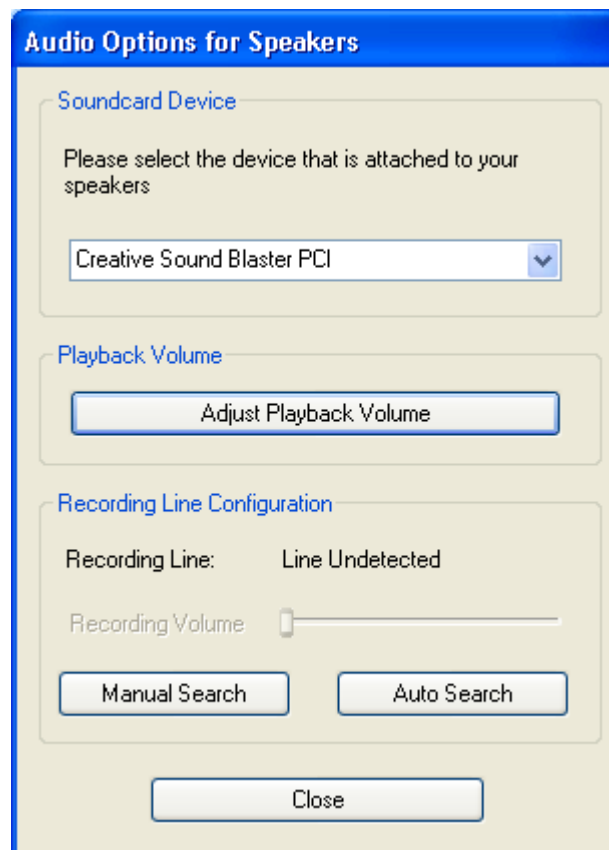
Audio Options for Speakers

Soundcard Device

Please select the device that is attached to your speakers

Creative Sound Blaster PCI

Playback Volume

Adjust Playback Volume

Recording Line Configuration

Recording Line: Line Undetected

Recording Volume

Manual Search

Auto Search

Close